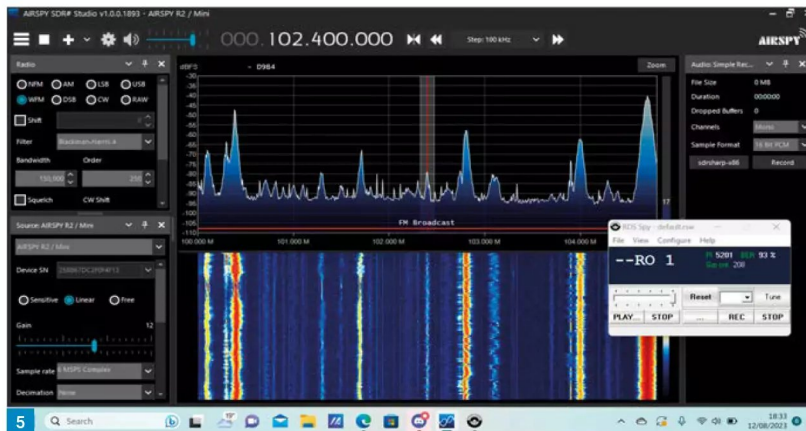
AIRSPY SDR# Studio v1.0.0.1893 - AIRSPY R2 / Mini

000.102.400.000

Step: 100 kHz

AIRSPY

Radio

NFM AM LSB USB
WFM DSB CW RAW

Shift

Filter Blackman-Harris 4

Bandwidth Order

150,000 250

Squelch CW Shift

Source: AIRSPY R2 / Mini

AIRSPY R2 / Mini

Device SN

Sensitive Linear Free

Gain 12

Sample rate 6 MSPS Complex

Decimation None

dBFS D984

Zoom

-30
-35
-40
-45
-50
-55
-60
-65
-70
-75
-80
-85
-90
-95
-100
-105
-110

FM Broadcast

100.000 M 101.000 M 102.000 M 103.000 M 104.000 M

Audio: Simple Rec...

File Size 0 MB
Duration 00:00:00
Dropped Buffers 0
Channels Mono
Sample Format 16 bit PCM
sdrsharp-x86 Record

RDS Spy - default.rsw
File View Configure Help

--RO 1

PI 5201 BER 93 %
Group 208

Reset Tune
PLAY... STOP ... REC STOP

5

Search

18:33
12/08/2023